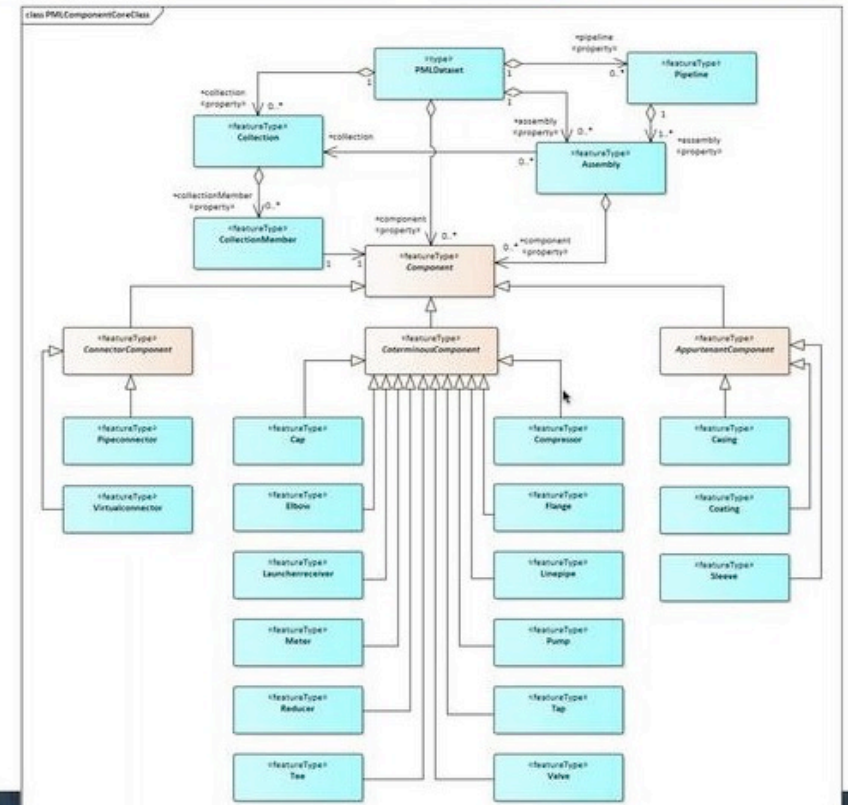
class PMLComponentCoreClass

«type»
PMLDataset

«pipeline
«property»

«featureType»
Pipeline

«collection
«property»

«featureType»
Collection

«collection

«assembly
«property»

«featureType»
Assembly

«assembly
«property»

«collectionMember
«property»

«featureType»
CollectionMember

«component
«property»

«component
«property»

«featureType»
Component

«featureType»
ConnectorComponent

«featureType»
CoterminousComponent

«featureType»
AppurtenantComponent

«featureType»
Pipeconnector

«featureType»
Virtualconnector

«featureType»
Cap

«featureType»
Elbow

«featureType»
Launcherreceiver

«featureType»
Meter

«featureType»
Reducer

«featureType»
Tee

«featureType»
Compressor

«featureType»
Flange

«featureType»
Linepipe

«featureType»
Pump

«featureType»
Tap

«featureType»
Valve

«featureType»
Casing

«featureType»
Coating

«featureType»
Sleeve

1
0..*
1
0..*
1
1..*
0..*
1
0..*
0..*
0..*
1
1
0..*